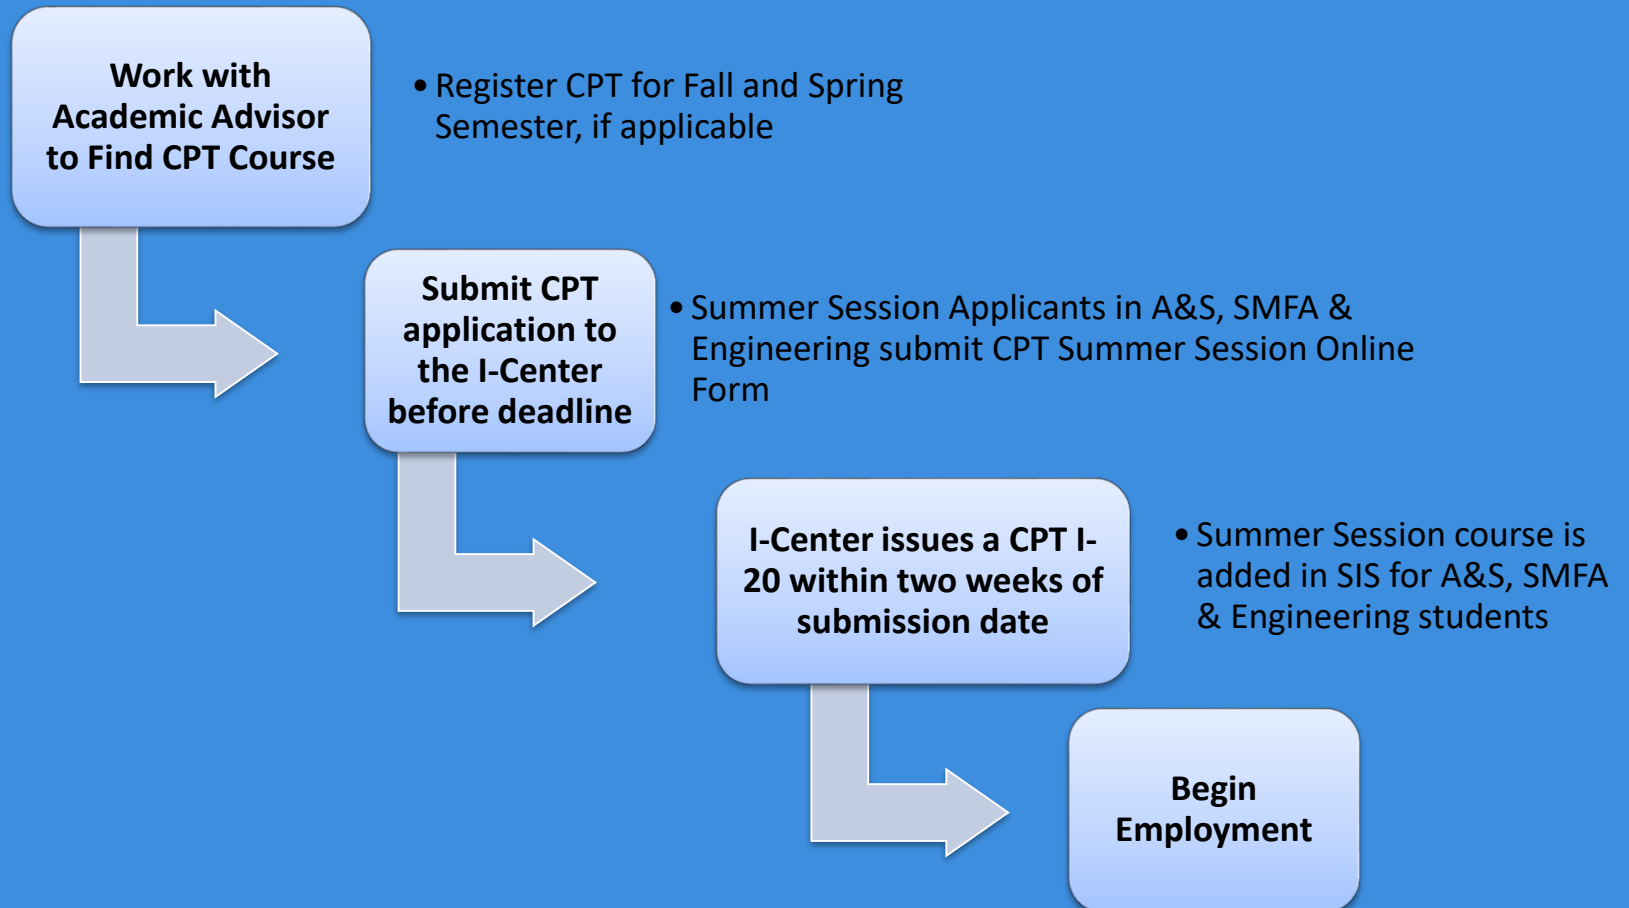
Work with Academic Advisor to Find CPT Course

• Register CPT for Fall and Spring Semester, if applicable

Submit CPT application to the I-Center before deadline

• Summer Session Applicants in A&S, SMFA & Engineering submit CPT Summer Session Online Form

I-Center issues a CPT I-20 within two weeks of submission date

• Summer Session course is added in SIS for A&S, SMFA & Engineering students

Begin Employment